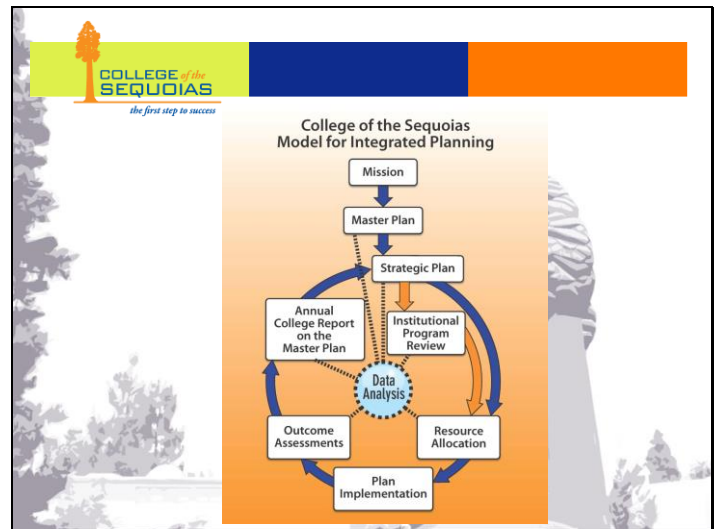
COLLEGE of the SEQUOIAS
the first step to success

College of the Sequoias
Model for Integrated Planning

Mission

Master Plan

Strategic Plan

Annual College Report on the Master Plan

Institutional Program Review

Data Analysis

Outcome Assessments

Resource Allocation

Plan Implementation